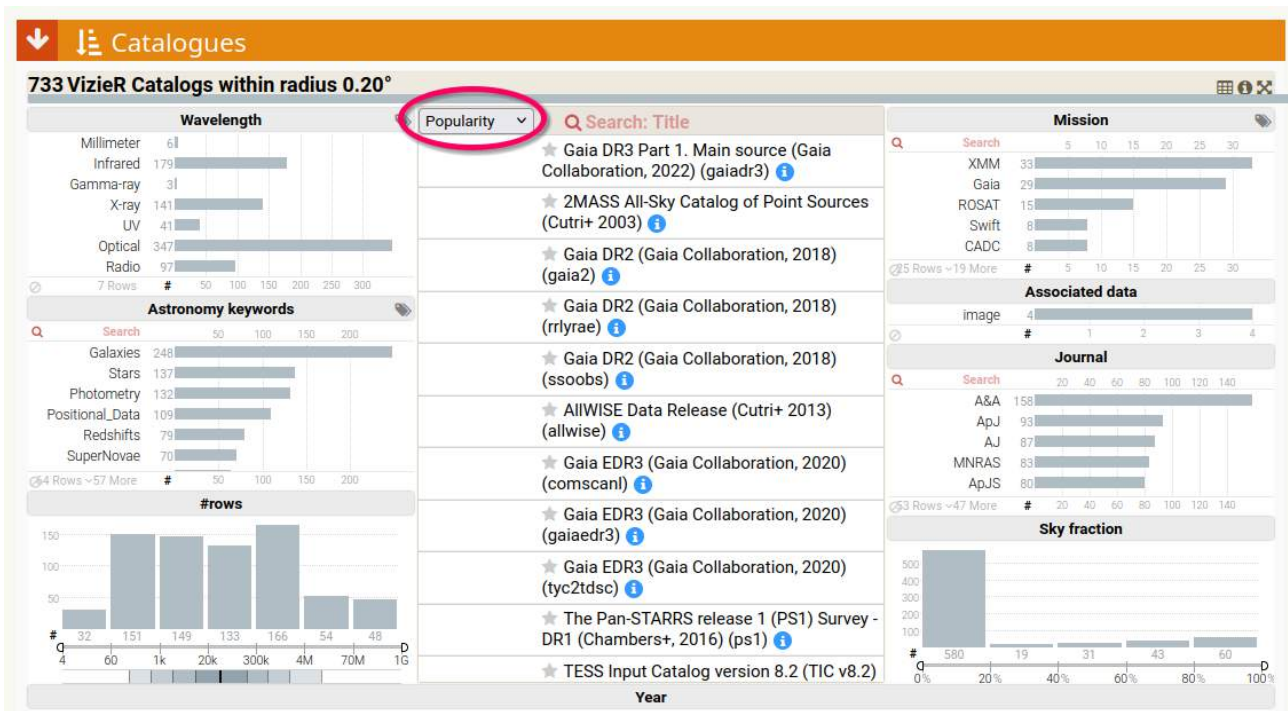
Catalogues

733 VizieR Catalogs within radius 0.20°

Wavelength

| | | |
|---|---|---|
| Millimeter | 6 | |
| Infrared | 179 | |
| Gamma-ray | 3 | |
| X-ray | 141 | |
| UV | 41 | |
| Optical | 347 | |
| Radio | 97 | |

7 Rows # 50 100 150 200 250 300

Astronomy keywords

Search 50 100 150 200

| | |
|---|---|
| Galaxies | 248 |
| Stars | 137 |
| Photometry | 132 |
| Positional_Data | 109 |
| Redshifts | 79 |
| SuperNovae | 70 |

64 Rows ~57 More # 50 100 150 200

#rows

150
100
50
# 32 151 149 133 166 54 48
0 4 60 1k 20k 300k 4M 70M 1G D

Popularity

Search: Title

Gaia DR3 Part 1. Main source (Gaia Collaboration, 2022) (gaiadr3)

2MASS All-Sky Catalog of Point Sources (Cutri+ 2003)

Gaia DR2 (Gaia Collaboration, 2018) (gaia2)

Gaia DR2 (Gaia Collaboration, 2018) (rrlyrae)

Gaia DR2 (Gaia Collaboration, 2018) (ssoobs)

AllWISE Data Release (Cutri+ 2013) (allwise)

Gaia EDR3 (Gaia Collaboration, 2020) (comscanl)

Gaia EDR3 (Gaia Collaboration, 2020) (gaiaedr3)

Gaia EDR3 (Gaia Collaboration, 2020) (tyc2tdsc)

The Pan-STARRS release 1 (PS1) Survey - DR1 (Chambers+, 2016) (ps1)

TESS Input Catalog version 8.2 (TIC v8.2)

Mission

Search 5 10 15 20 25 30

| | |
|---|---|
| XMM | 33 |
| Gaia | 29 |
| ROSAT | 15 |
| Swift | 8 |
| CADC | 8 |

25 Rows ~19 More # 5 10 15 20 25 30

Associated data

image 4

# 1 2 3 4

Journal

Search 20 40 60 80 100 120 140

| | |
|---|---|
| A&A | 158 |
| ApJ | 93 |
| AJ | 87 |
| MNRAS | 83 |
| ApJS | 80 |

53 Rows ~47 More # 20 40 60 80 100 120 140

Sky fraction

500
400
300
200
100
# 580 19 31 43 60
0 0% 20% 40% 60% 80% 100% D

Year